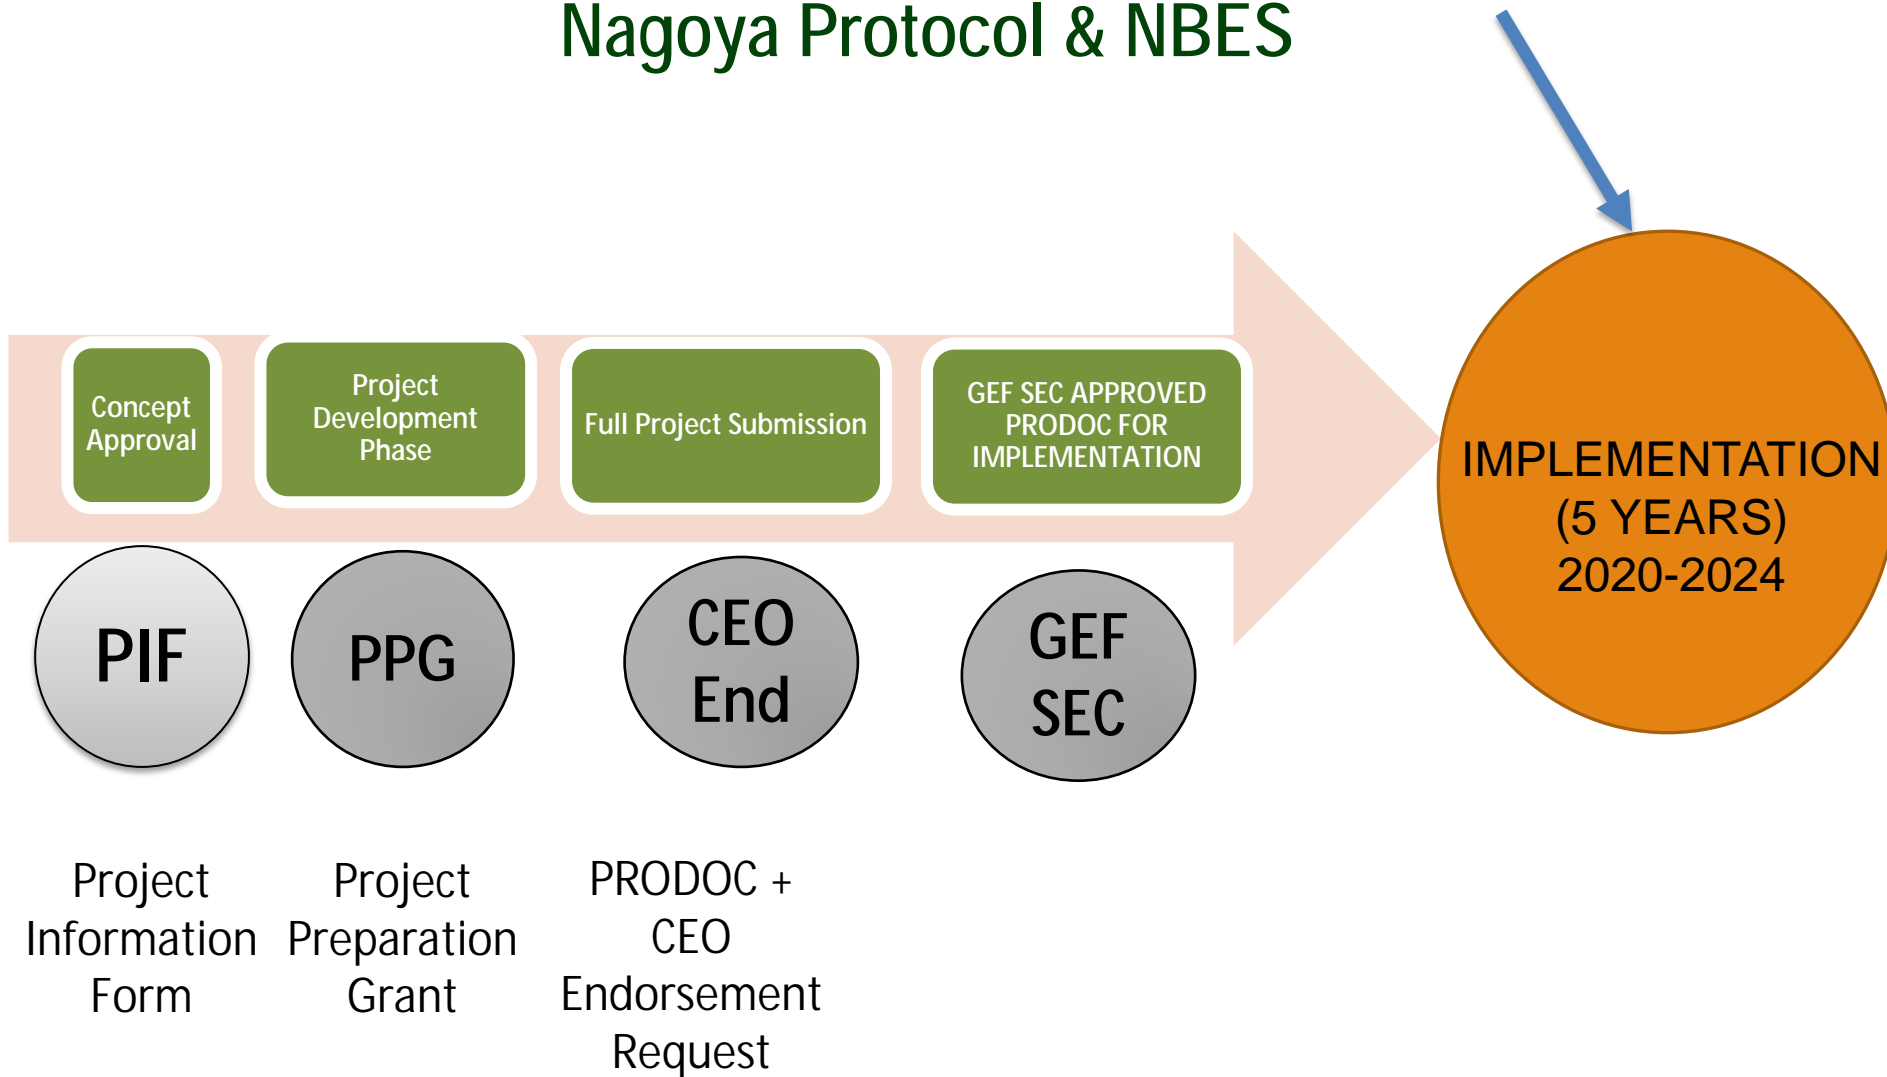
Nagoya Protocol & NBES

Concept Approval

Project Development Phase

Full Project Submission

GEF SEC APPROVED PRODOC FOR IMPLEMENTATION

IMPLEMENTATION (5 YEARS) 2020-2024

PIF

PPG

CEO End

GEF SEC

Project Information Form

Project Preparation Grant

PRODOC + CEO Endorsement Request